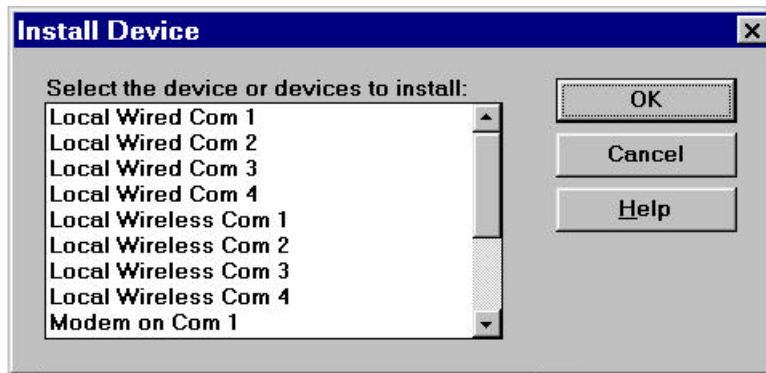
Install Device

Select the device or devices to install:

Local Wired Com 1
Local Wired Com 2
Local Wired Com 3
Local Wired Com 4
Local Wireless Com 1
Local Wireless Com 2
Local Wireless Com 3
Local Wireless Com 4
Modem on Com 1

OK

Cancel

Help